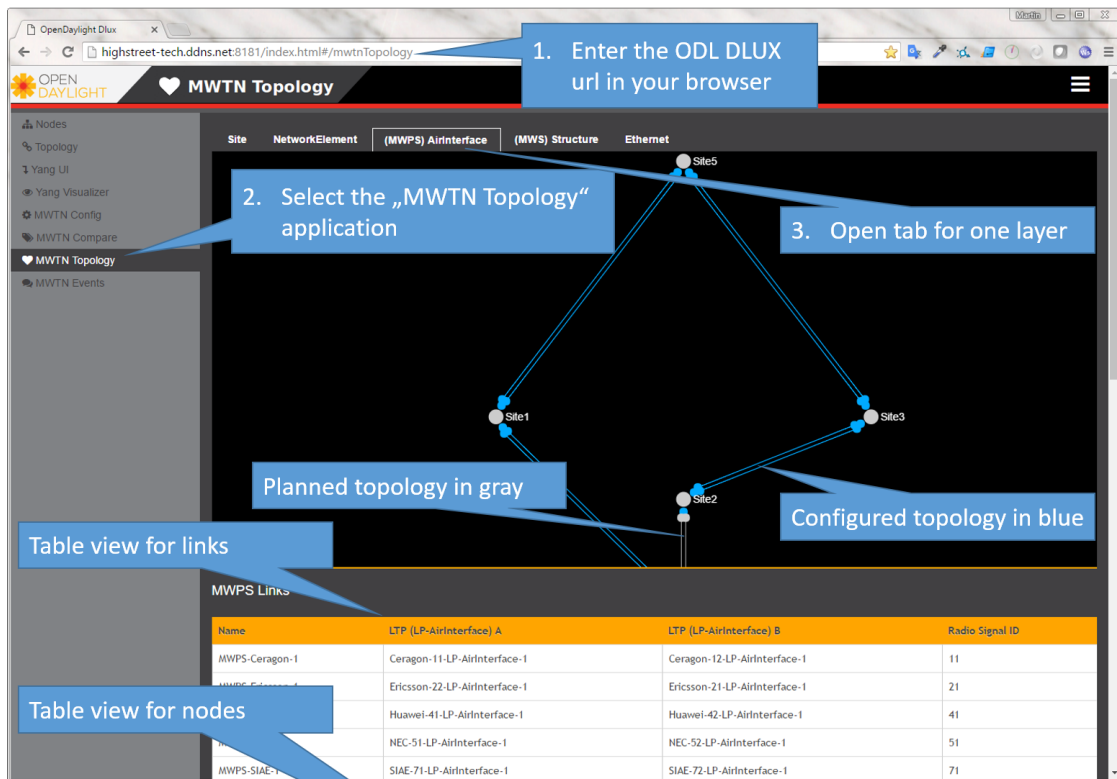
OpenDaylight Dlux ×

Martin

highstreet-tech.ddns.net:8181/index.html#/mwtnTopology

1. Enter the ODL DLUX url in your browser

OPEN DAYLIGHT

MWTN Topology

Nodes
Topology
Yang UI
Yang Visualizer
MWTN Config
MWTN Compare
MWTN Topology
MWTN Events

Site
NetworkElement
(MWPS) AirInterface
(MWS) Structure
Ethernet

2. Select the „MWTN Topology“ application

3. Open tab for one layer

Site5
Site1
Site3
Site2

Planned topology in gray

Configured topology in blue

Table view for links

MWPS Links

| Name | LTP (LP-AirInterface) A | LTP (LP-AirInterface) B | Radio Signal ID |
|---|---|---|---|
| MWPS-Ceragon-1 | Ceragon-11-LP-AirInterface-1 | Ceragon-12-LP-AirInterface-1 | 11 |
| MWPS-Ericsson-1 | Ericsson-22-LP-AirInterface-1 | Ericsson-21-LP-AirInterface-1 | 21 |
| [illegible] | Huawei-41-LP-AirInterface-1 | Huawei-42-LP-AirInterface-1 | 41 |
| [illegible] | NEC-51-LP-AirInterface-1 | NEC-52-LP-AirInterface-1 | 51 |
| MWPS-SIAE-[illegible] | SIAE-71-LP-AirInterface-1 | SIAE-72-LP-AirInterface-1 | 71 |

Table view for nodes